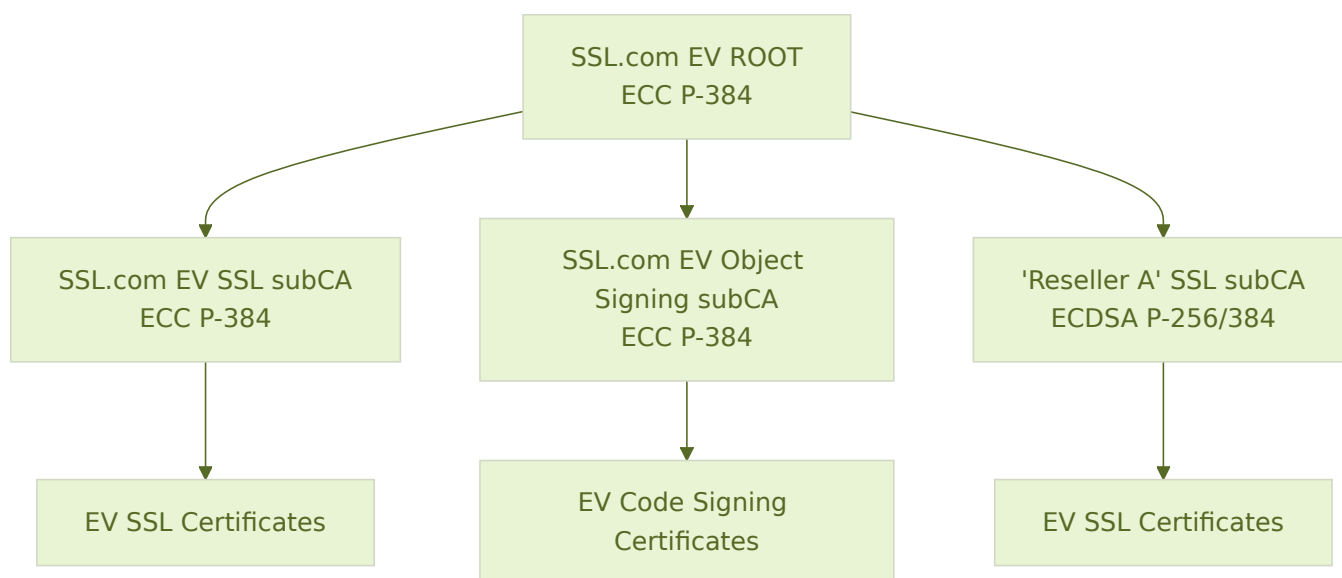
SSL.com EV ROOT
ECC P-384

SSL.com EV SSL subCA
ECC P-384

SSL.com EV Object Signing subCA
ECC P-384

'Reseller A' SSL subCA
ECDSA P-256/384

EV SSL Certificates

EV Code Signing Certificates

EV SSL Certificates